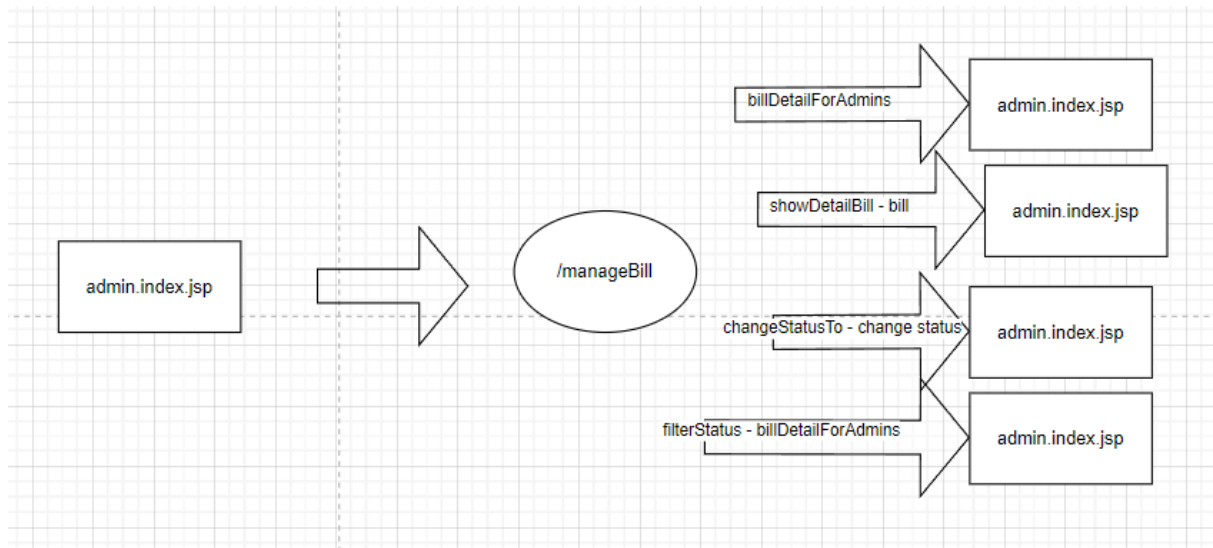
admin.index.jsp

/manageBill

billDetailForAdmins

admin.index.jsp

showDetailBill - bill

admin.index.jsp

changeStatusTo - change status

admin.index.jsp

filterStatus - billDetailForAdmins

admin.index.jsp